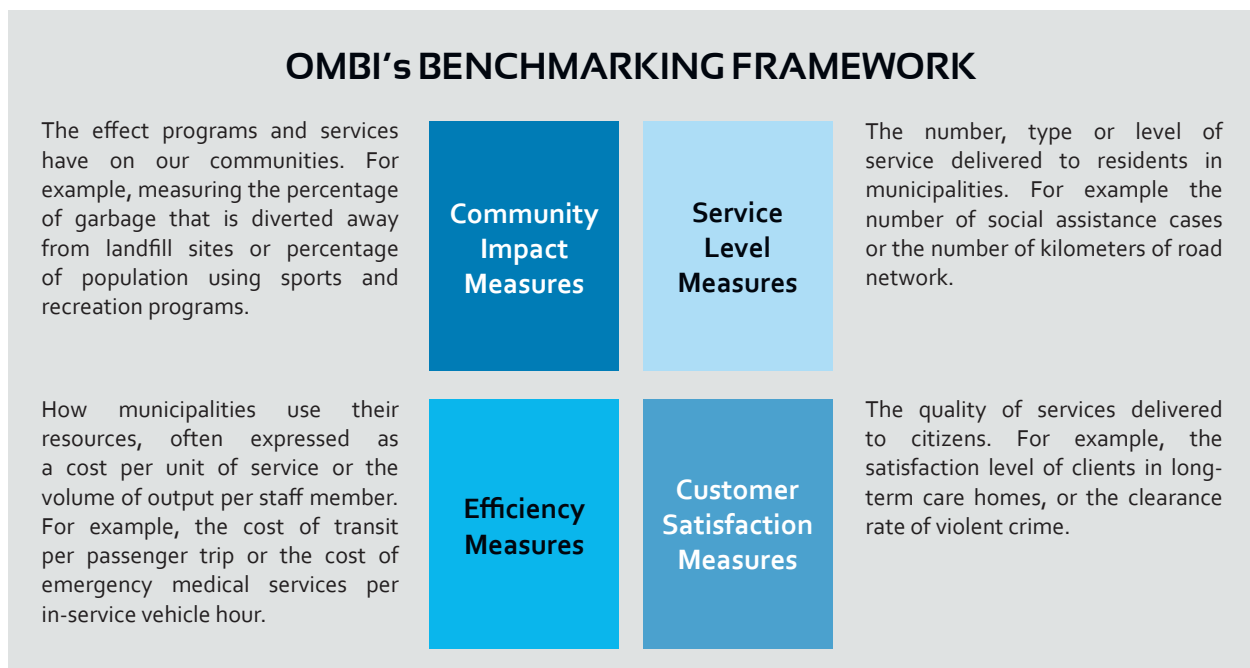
OMBI's BENCHMARKING FRAMEWORK

The effect programs and services have on our communities. For example, measuring the percentage of garbage that is diverted away from landfill sites or percentage of population using sports and recreation programs.

Community Impact Measures

Service Level Measures

The number, type or level of service delivered to residents in municipalities. For example the number of social assistance cases or the number of kilometers of road network.

How municipalities use their resources, often expressed as a cost per unit of service or the volume of output per staff member. For example, the cost of transit per passenger trip or the cost of emergency medical services per in-service vehicle hour.

Efficiency Measures

Customer Satisfaction Measures

The quality of services delivered to citizens. For example, the satisfaction level of clients in long-term care homes, or the clearance rate of violent crime.